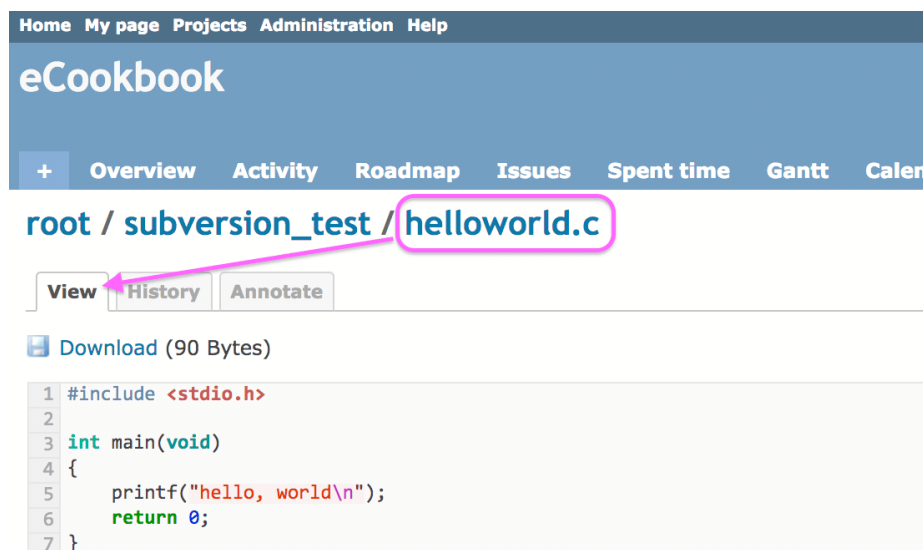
Home My page Projects Administration Help

eCookbook

+ Overview Activity Roadmap Issues Spent time Gantt Calen

root / subversion_test / helloworld.c

View History Annotate

Download (90 Bytes)

1 #include <stdio.h>
2
3 int main(void)
4 {
5 printf("hello, world\n");
6 return 0;
7 }